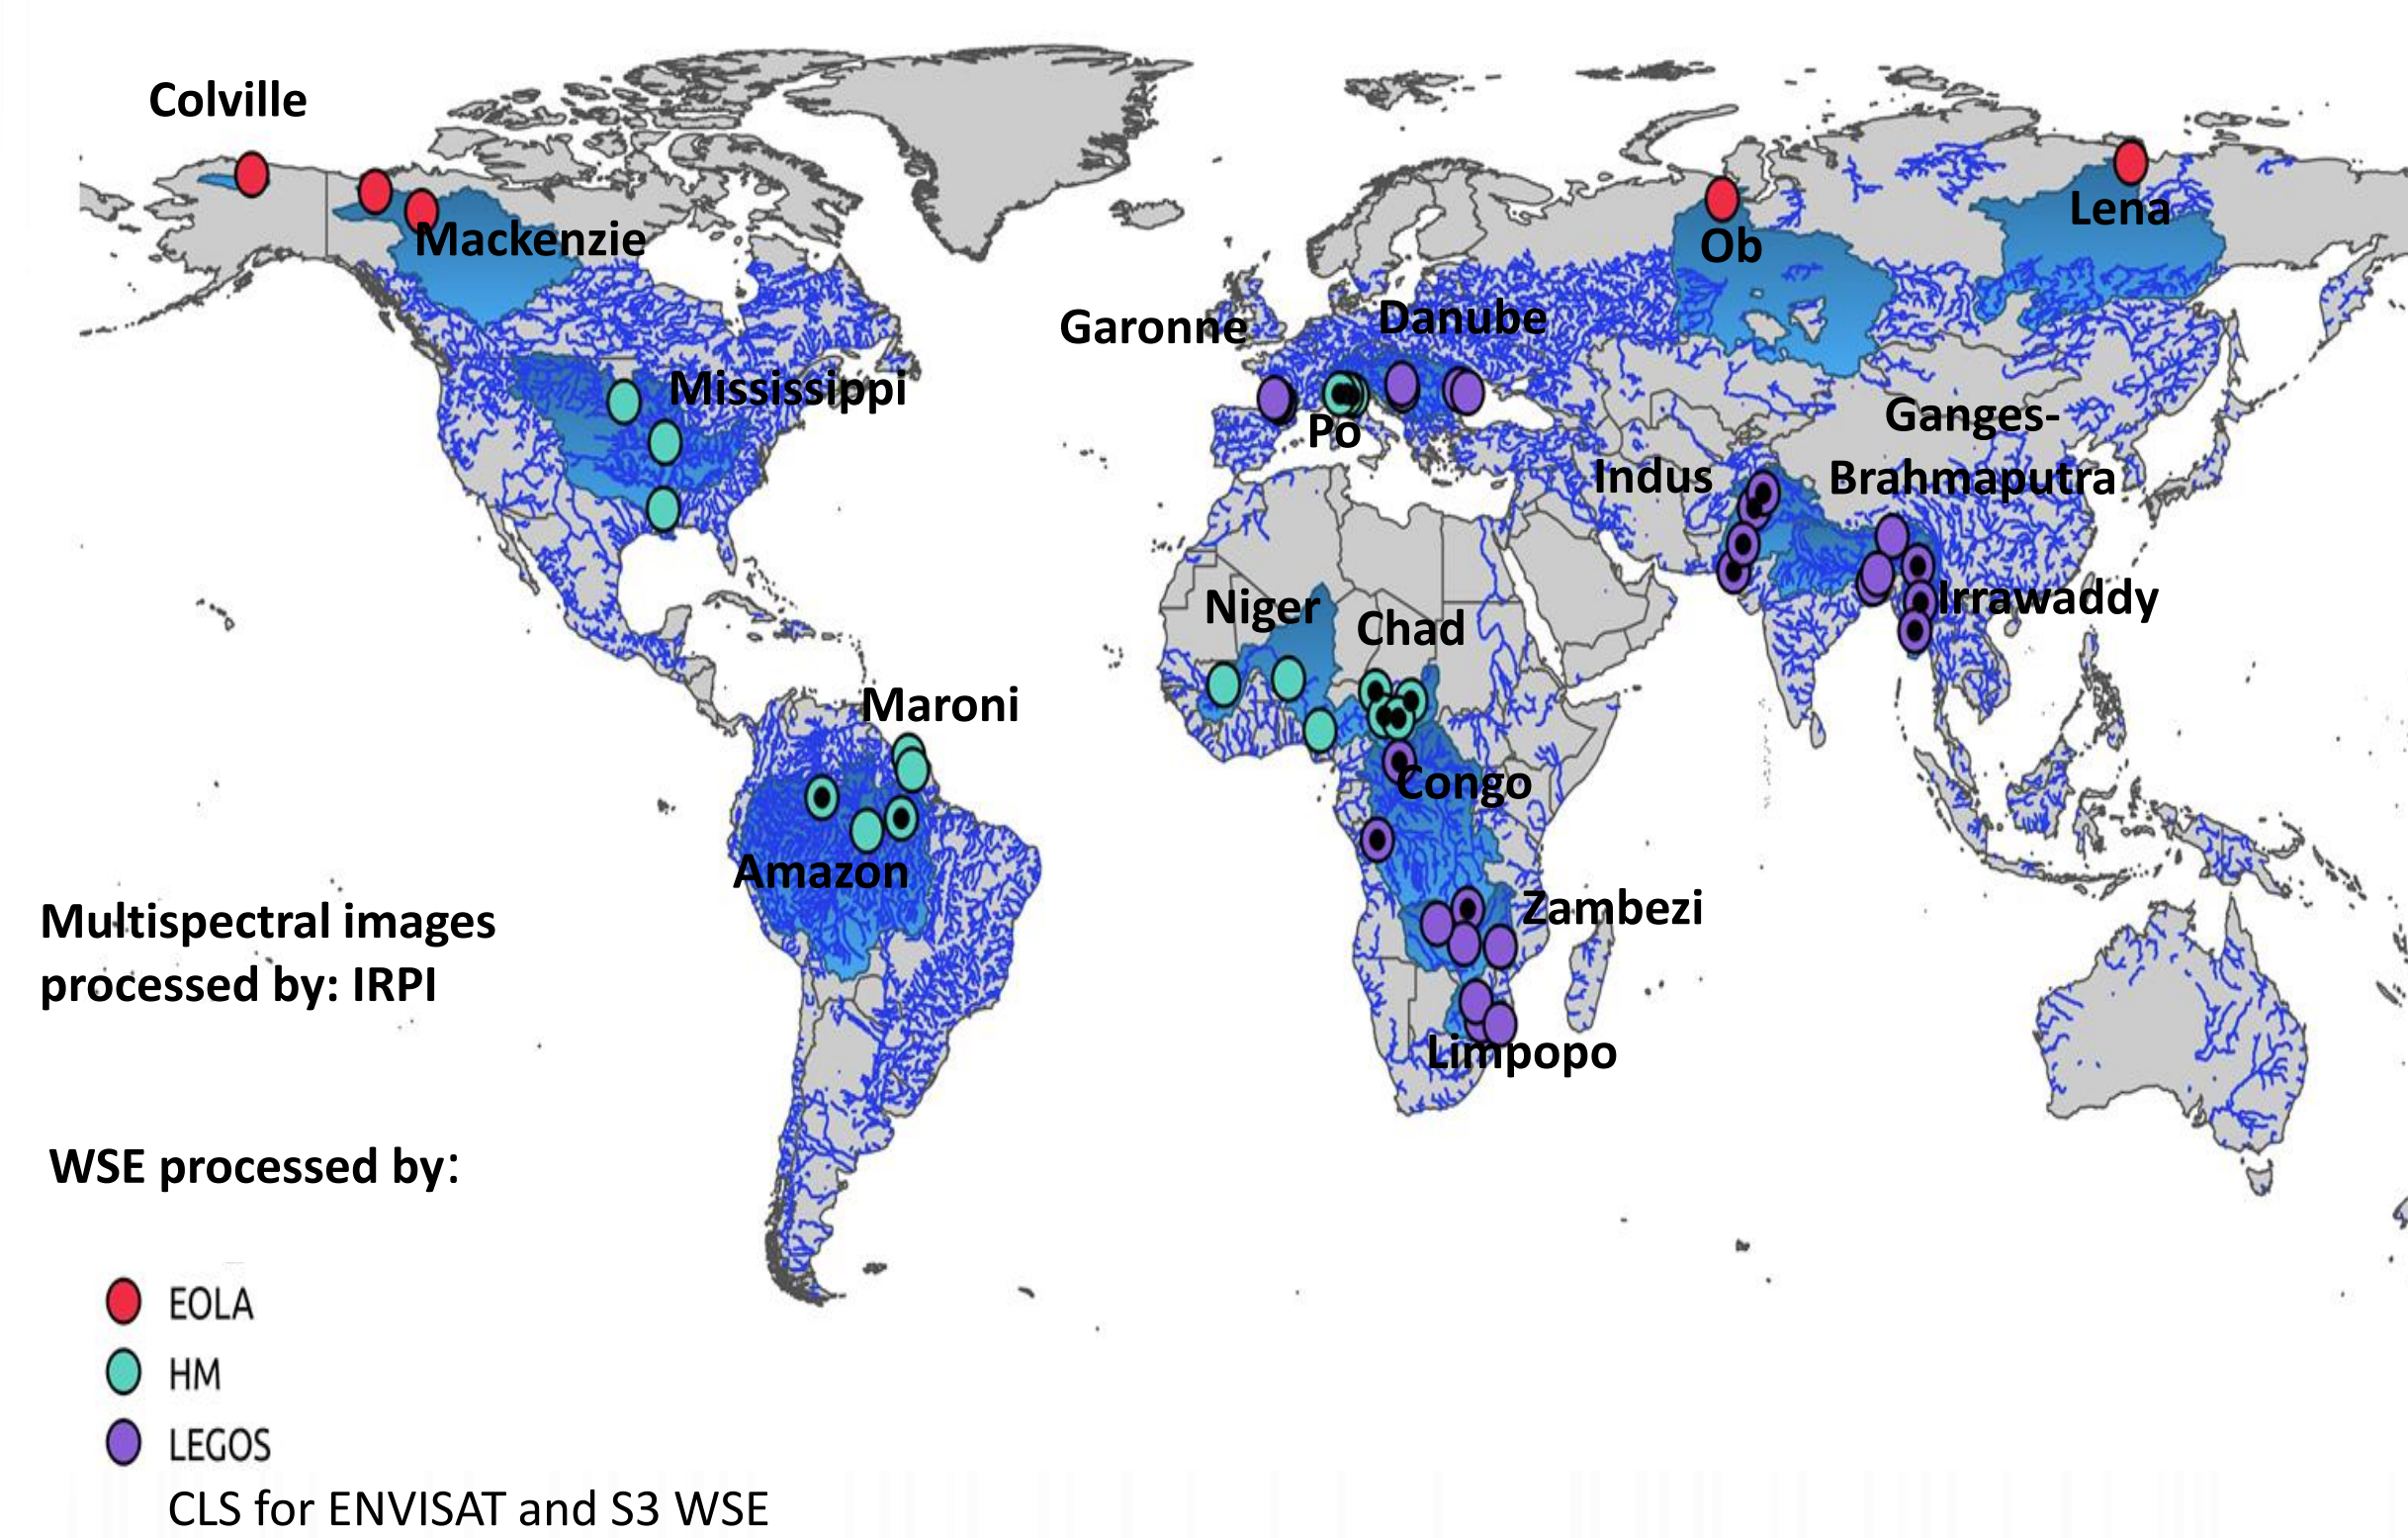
Colville

Mackenzie

Mississippi

Garonne

Po

Danube

Ob

Lena

Ganges-Brahmaputra

Indus

Irrawaddy

Niger

Chad

Maroni

Congo

Amazon

Zambezi

Limpopo

Multispectral images processed by: IRPI

WSE processed by:

EOLA

HM

LEGOS

CLS for ENVISAT and S3 WSE